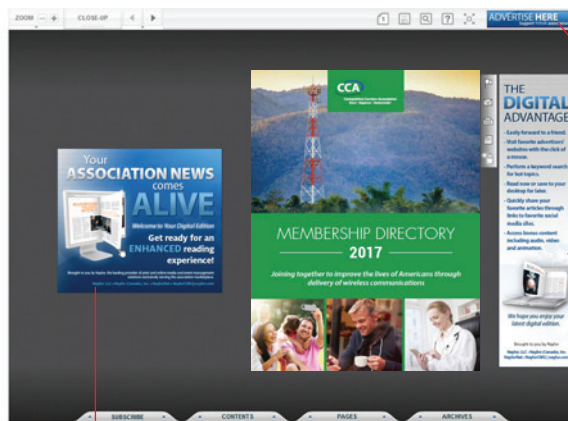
ZOOM — + CLOSE-UP

1 ? ADVERTISE HERE

Your ASSOCIATION NEWS comes ALIVE

Welcome to Your Digital Edition

Get ready for an ENHANCED reading experience!

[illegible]

CCA

MEMBERSHIP DIRECTORY

2017

Joining together to improve the lives of Americans through delivery of wireless communications

THE DIGITAL ADVANTAGE

- Easily forward to a friend.
- Visit favorite advertisers' websites with the click of a mouse.
- Perform a keyword search for hot topics.
- Read now or save to your desktop for later.
- Quickly share your favorite articles through links to favorite social media sites.
- Access bonus content including audio, video and animation.

We hope you enjoy your latest digital edition.

Brought to you by Naylor

SUBSCRIBE CONTENTS PAGES ARCHIVES